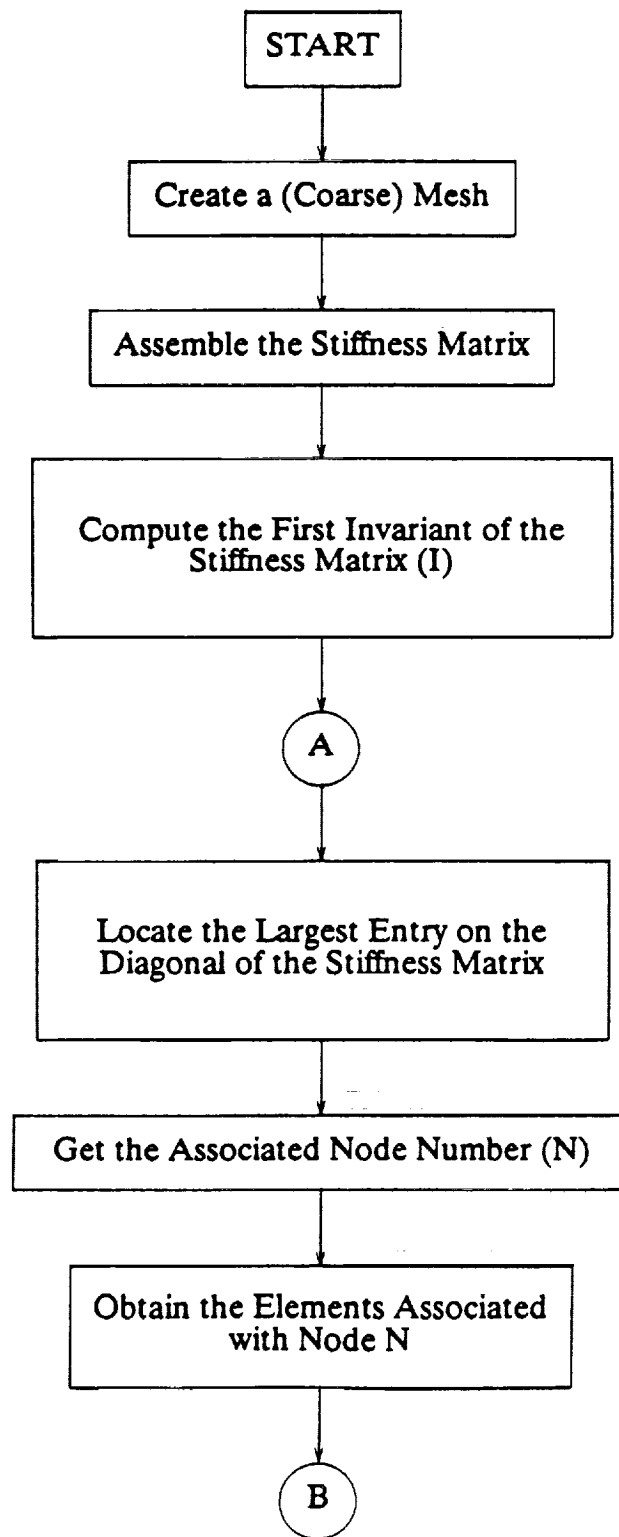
START

Create a (Coarse) Mesh

Assemble the Stiffness Matrix

Compute the First Invariant of the Stiffness Matrix (I)

A

Locate the Largest Entry on the Diagonal of the Stiffness Matrix

Get the Associated Node Number (N)

Obtain the Elements Associated with Node N

B